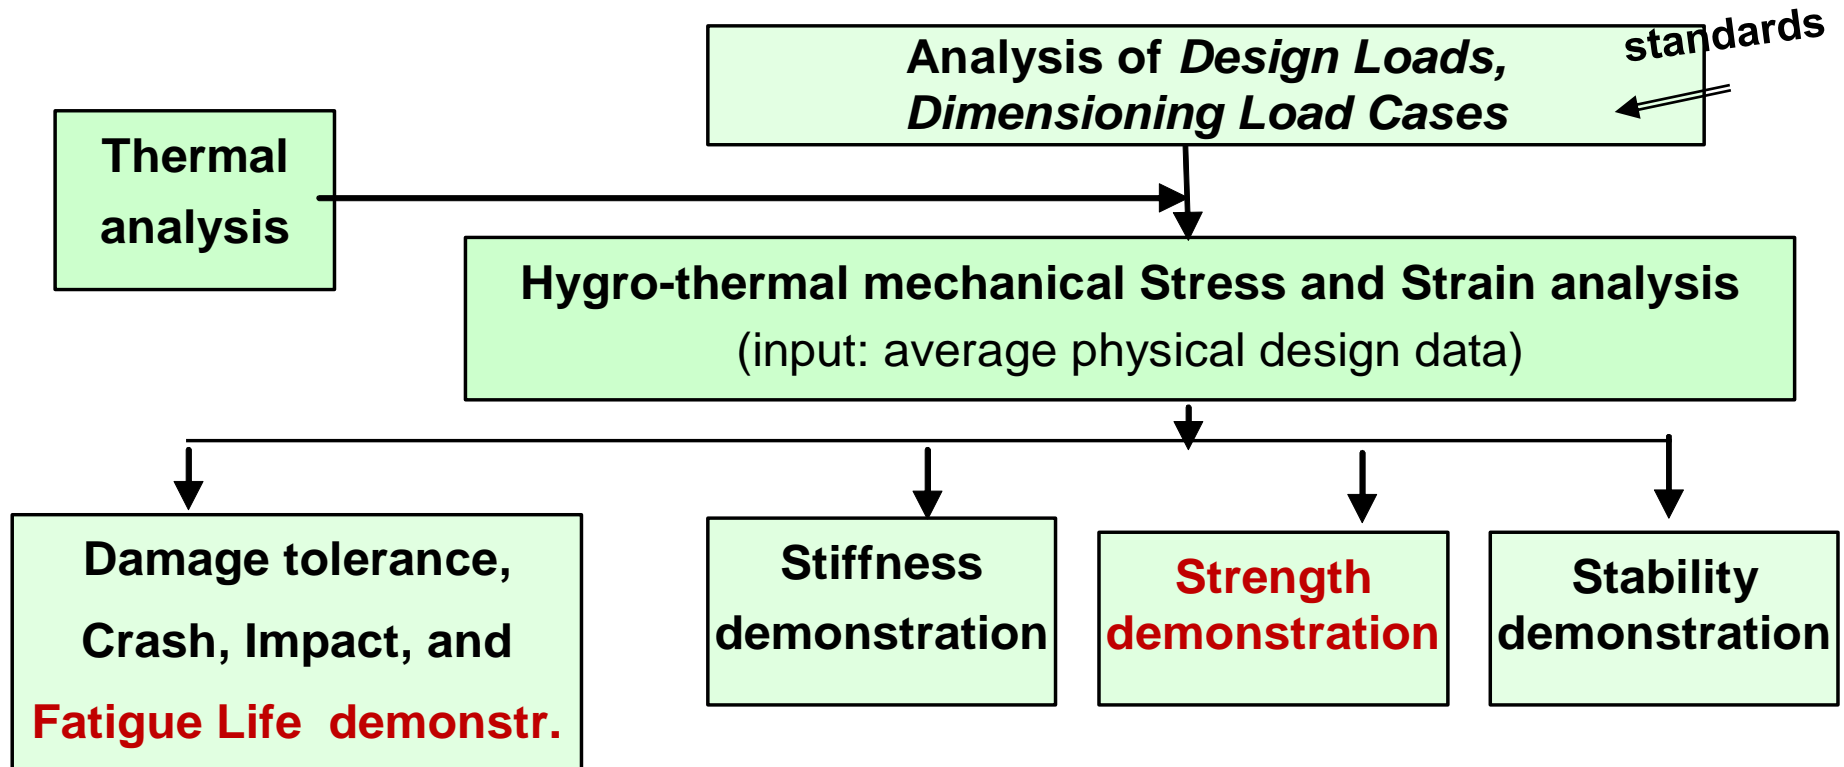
Analysis of *Design Loads, Dimensioning Load Cases*

standards

Thermal analysis

Hygro-thermal mechanical Stress and Strain analysis
(input: average physical design data)

Damage tolerance, Crash, Impact, and Fatigue Life demonstr.

Stiffness demonstration

Strength demonstration

Stability demonstration